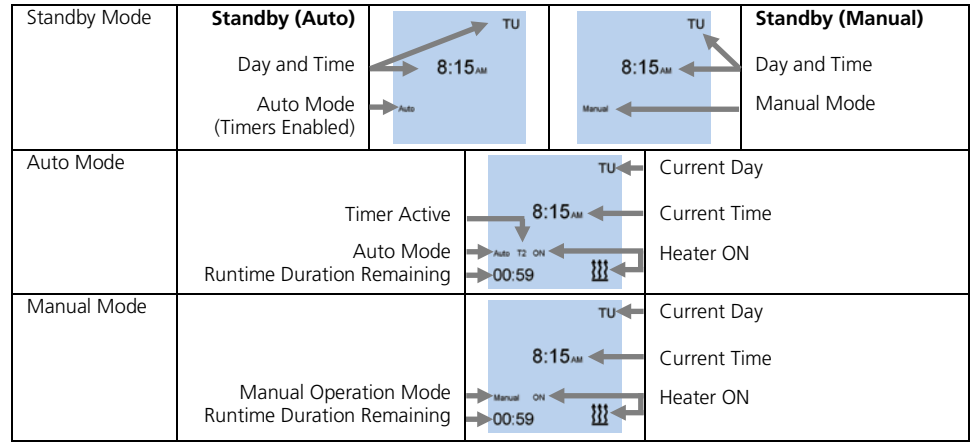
| Standby Mode | **Standby (Auto)**<br>Day and Time<br>Auto Mode (Timers Enabled) | TU<br>8:15AM<br>Auto | TU<br>8:15AM<br>Manual | **Standby (Manual)**<br>Day and Time<br>Manual Mode |
|---|---|---|---|---|
| Auto Mode | Timer Active<br>Auto Mode<br>Runtime Duration Remaining | TU<br>8:15AM<br>Auto T2 ON<br>00:59 | Current Day<br>Current Time<br>Heater ON | |
| Manual Mode | Manual Operation Mode<br>Runtime Duration Remaining | TU<br>8:15AM<br>Manual ON<br>00:59 | Current Day<br>Current Time<br>Heater ON | |